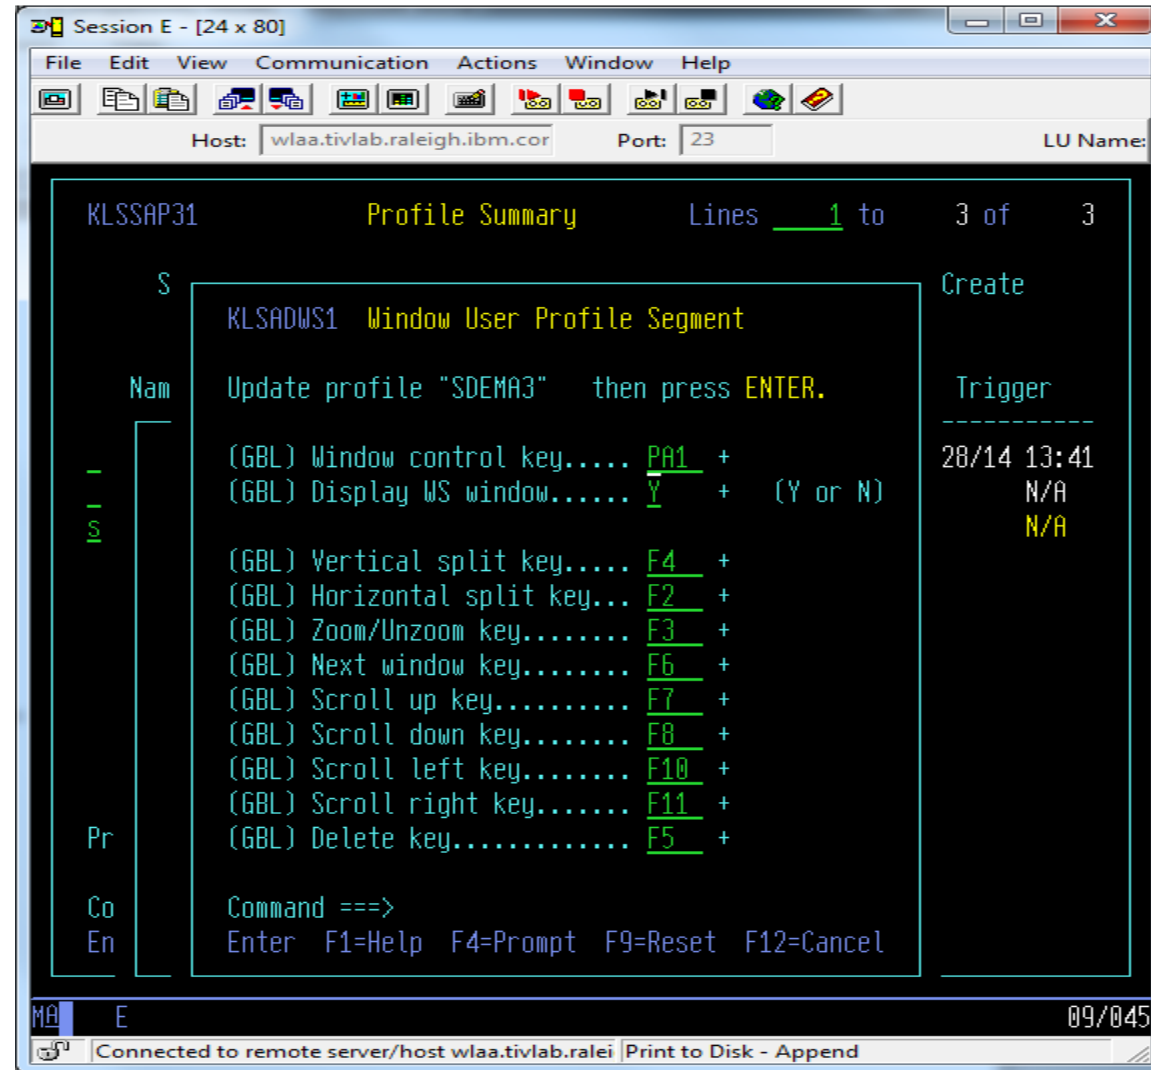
Session E - [24 x 80]

File Edit View Communication Actions Window Help

Host: wlaa.tivlab.raleigh.ibm.cor Port: 23 LU Name:

KLSSAP31 Profile Summary Lines 1 to 3 of 3

S Create

KLSADWS1 Window User Profile Segment

Nam Update profile "SDEMA3" then press ENTER. Trigger

(GBL) Window control key..... PA1 + 28/14 13:41
(GBL) Display WS window...... Y + (Y or N) N/A
S N/A

(GBL) Vertical split key..... F4 +
(GBL) Horizontal split key... F2 +
(GBL) Zoom/Unzoom key........ F3 +
(GBL) Next window key........ F6 +
(GBL) Scroll up key.......... F7 +
(GBL) Scroll down key........ F8 +
(GBL) Scroll left key........ F10 +
(GBL) Scroll right key....... F11 +
Pr (GBL) Delete key............ F5 +

Co Command ===>
En Enter F1=Help F4=Prompt F9=Reset F12=Cancel

MA E 09/045

Connected to remote server/host wlaa.tivlab.ralei Print to Disk - Append